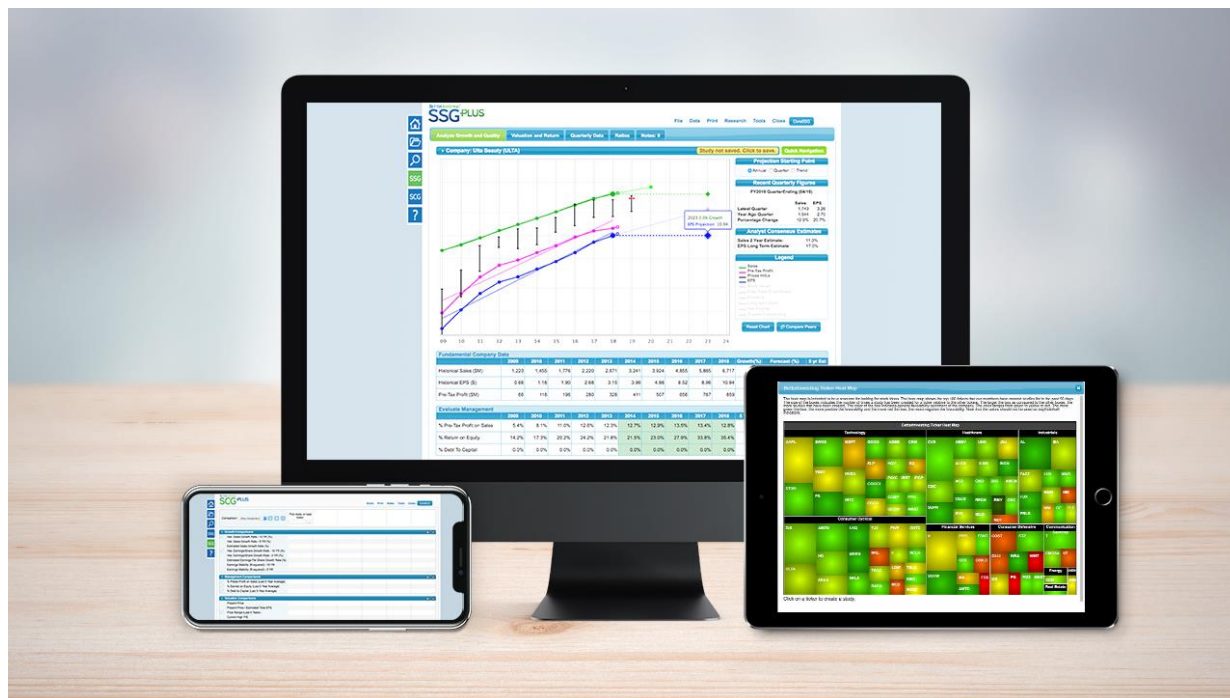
SSG PLUS

File Data Print Research Tools Close

SSG

SCG

Analyze Growth and Quality | Valuation and Return | Quarterly Data | Ratios | Notes

Company: Ulta Beauty (ULTA)

Study not saved. Click to save. | Quick Navigation

Projection Starting Point

Annual Quarter Trend

Recent Quarterly Figures

Sales EPS

Latest Quarter

Year Ago Quarter

Percentage Change

Analyst Consensus Estimates

Sales 5 Year Estimate 11.3%

EPS Long Term Estimate 17.3%

Legend

Sales

Pre-Tax Profit

Price

EPS

Reset Chart

09 10 11 12 13 14 15 16 17 18 19 20 21 22 23 24

Fundamental Company Data

| | 2009 | 2010 | 2011 | 2012 | 2013 | 2014 | 2015 | 2016 | 2017 | 2018 | Growth(%) | Forecast (%) | 5 yr Est |
|---|---|---|---|---|---|---|---|---|---|---|---|---|---|
| Historical Sales ($M) | 1,223 | 1,455 | 1,776 | 2,220 | 2,671 | 3,241 | 3,924 | 4,855 | 5,885 | 6,717 | | | |
| Historical EPS ($) | 0.66 | 1.16 | 1.90 | 2.68 | 3.15 | 3.98 | 4.98 | 6.52 | 8.96 | 10.94 | | | |
| Pre-Tax Profit ($M) | 66 | 118 | 196 | 280 | 326 | 411 | 507 | 656 | 787 | 859 | | | |

Evaluate Management

| | 2009 | 2010 | 2011 | 2012 | 2013 | 2014 | 2015 | 2016 | 2017 | 2018 |
|---|---|---|---|---|---|---|---|---|---|---|
| % Pre-Tax Profit on Sales | 5.4% | 8.1% | 11.0% | 12.6% | 12.2% | 12.7% | 12.9% | 13.5% | 13.4% | 12.8% |
| % Return on Equity | 14.2% | 17.3% | 20.2% | 24.2% | 21.6% | 21.5% | 23.0% | 27.9% | 33.8% | 35.4% |
| % Debt To Capital | 0.0% | 0.0% | 0.0% | 0.0% | 0.0% | 0.0% | 0.0% | 0.0% | 0.0% | 0.0% |

SCG PLUS

BetterInvesting Ticker Heat Map

Technology | Healthcare | Industrials | Consumer Cyclical | Financial Services | Consumer Defensive | Communication | Energy | Real Estate

Click on a ticker to create a study.